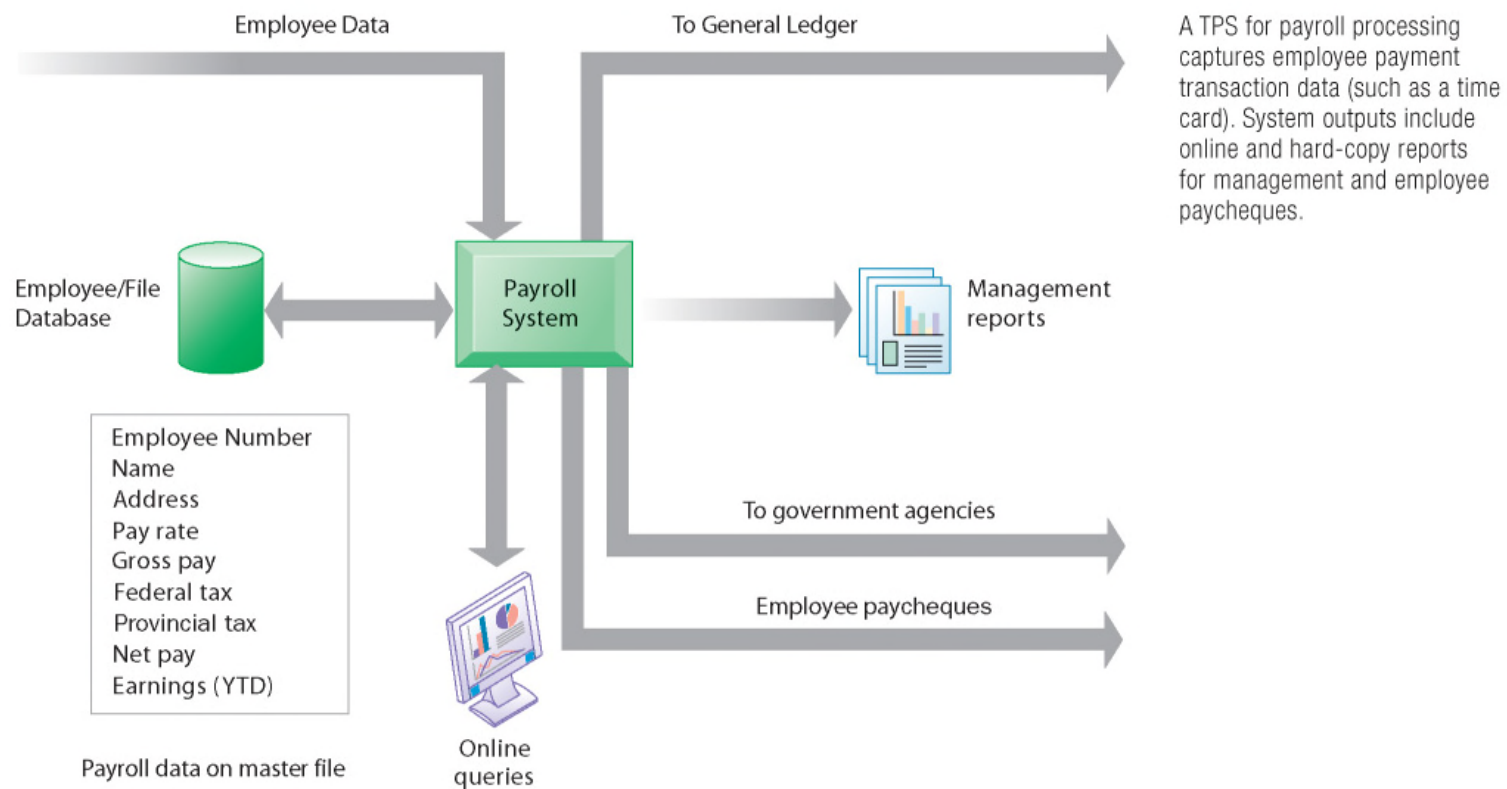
Employee Data

To General Ledger

A TPS for payroll processing captures employee payment transaction data (such as a time card). System outputs include online and hard-copy reports for management and employee paycheques.

Employee/File Database

Payroll System

Management reports

Employee Number
Name
Address
Pay rate
Gross pay
Federal tax
Provincial tax
Net pay
Earnings (YTD)

To government agencies

Employee paycheques

Online queries

Payroll data on master file